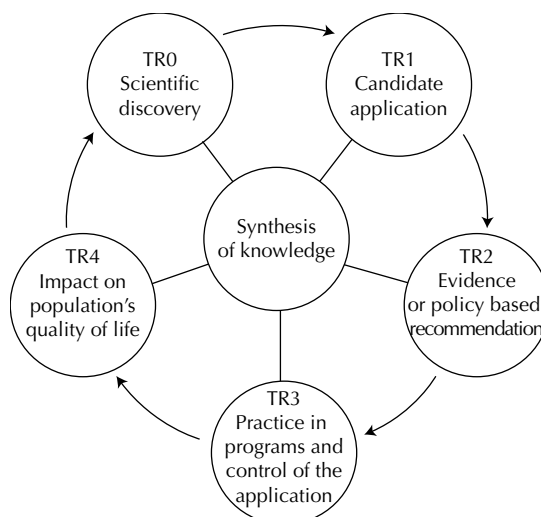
TR0
Scientific discovery

TR1
Candidate application

Synthesis of knowledge

TR4
Impact on population's quality of life

TR2
Evidence or policy based recommendation

TR3
Practice in programs and control of the application